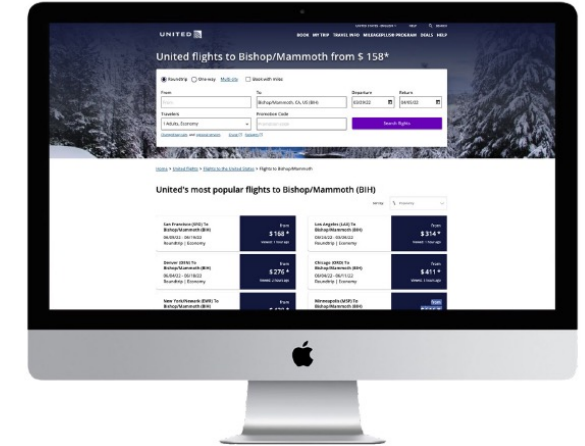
UNITED

BOOK MY TRIP TRAVEL INFO MILEAGEPLUS PROGRAM DEALS HELP

United flights to Bishop/Mammoth from $ 158*

Roundtrip One-way Multi-city Book with Miles

From

To
Bishop/Mammoth, CA, US (BIH)

Departure
03/03/22

Return
03/05/22

Travelers
1 Adult, Economy

Promotion Code

Search flights

Home > United flights > Flights to the United States > Flights to Bishop/Mammoth

United's most popular flights to Bishop/Mammoth (BIH)

Sort by Popularity

San Francisco (SFO) To Bishop/Mammoth (BIH)
Roundtrip | Economy
From
$ 158 *

Los Angeles (LAX) To Bishop/Mammoth (BIH)
Roundtrip | Economy
From
$ 314 *

Denver (DEN) To Bishop/Mammoth (BIH)
Roundtrip | Economy
From
$ 276 *

Chicago (ORD) To Bishop/Mammoth (BIH)
Roundtrip | Economy
From
$ 411 *

New York/Newark (EWR) To Bishop/Mammoth (BIH)
From

Minneapolis (MSP) To Bishop/Mammoth (BIH)
From